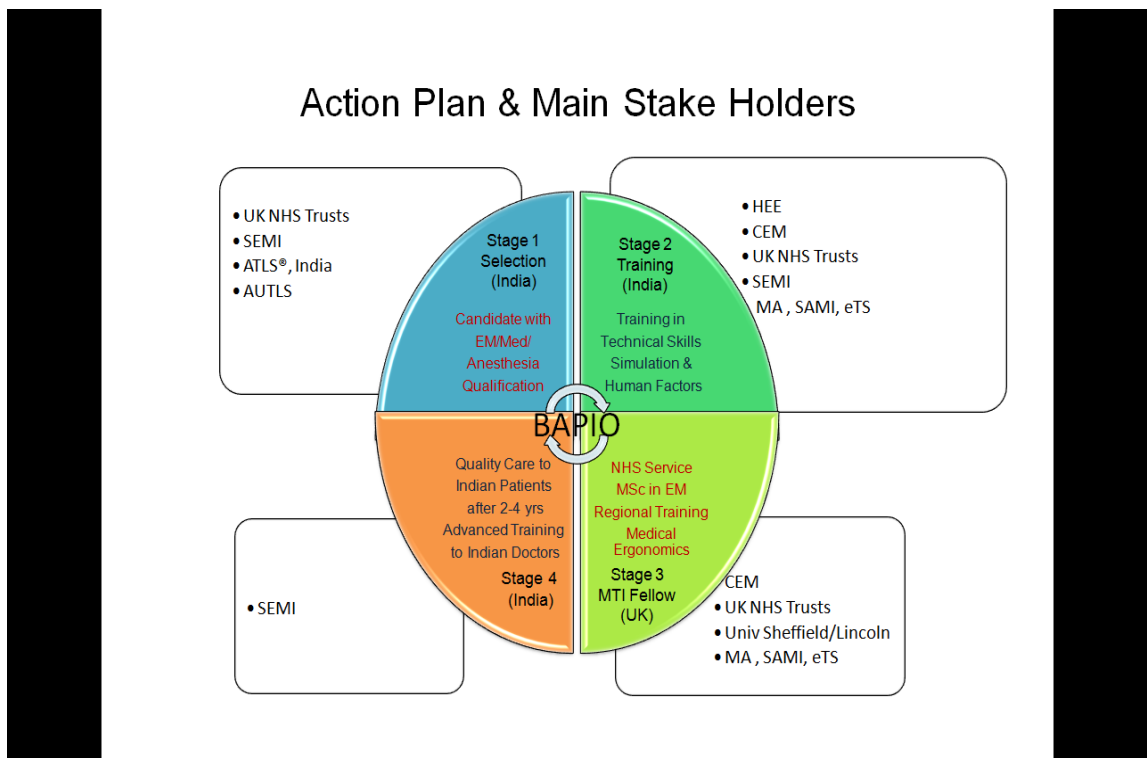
Action Plan & Main Stake Holders

• UK NHS Trusts
• SEMI
• ATLS®, India
• AUTLS

Stage 1
Selection
(India)

Candidate with EM/Med/ Anesthesia Qualification

Stage 2
Training
(India)

Training in Technical Skills Simulation & Human Factors

• HEE
• CEM
• UK NHS Trusts
• SEMI
MA , SAMI, eTS

BAPIO

Quality Care to Indian Patients after 2-4 yrs Advanced Training to Indian Doctors

Stage 4
(India)

NHS Service
MSc in EM
Regional Training
Medical Ergonomics

Stage 3
MTI Fellow
(UK)

• SEMI

CEM
• UK NHS Trusts
• Univ Sheffield/Lincoln
• MA , SAMI, eTS